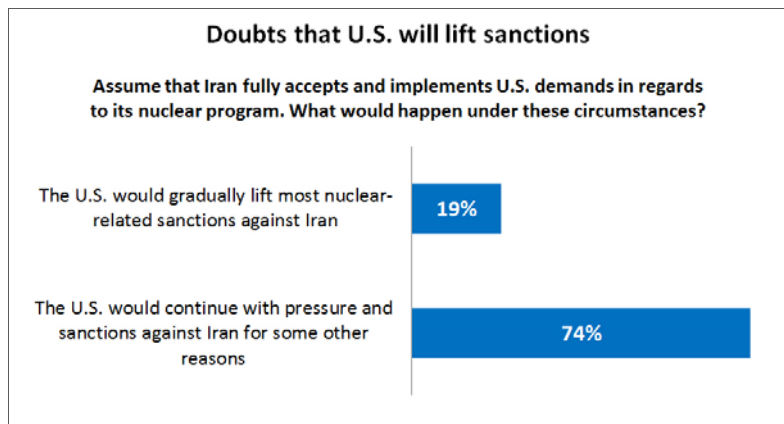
Doubts that U.S. will lift sanctions

Assume that Iran fully accepts and implements U.S. demands in regards to its nuclear program. What would happen under these circumstances?

The U.S. would gradually lift most nuclear-related sanctions against Iran

19%

The U.S. would continue with pressure and sanctions against Iran for some other reasons

74%